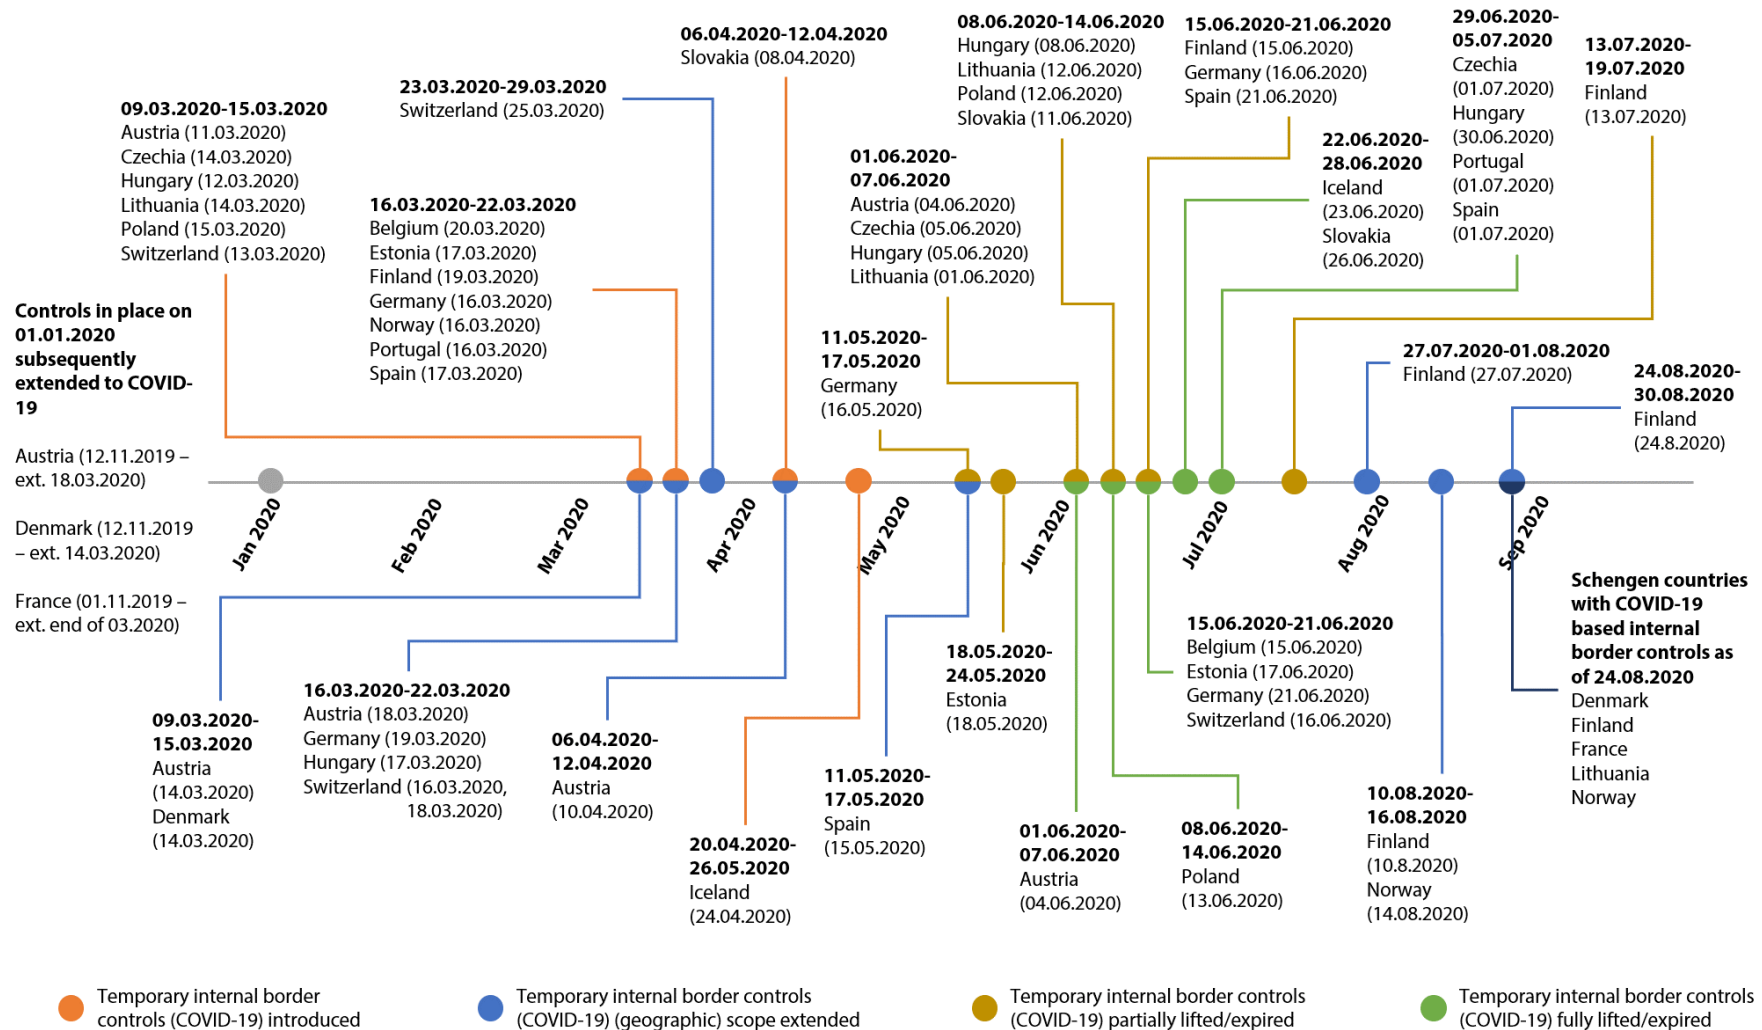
Controls in place on 01.01.2020 subsequently extended to COVID-19

Austria (12.11.2019 – ext. 18.03.2020)

Denmark (12.11.2019 – ext. 14.03.2020)

France (01.11.2019 – ext. end of 03.2020)

09.03.2020-15.03.2020
Austria (11.03.2020)
Czechia (14.03.2020)
Hungary (12.03.2020)
Lithuania (14.03.2020)
Poland (15.03.2020)
Switzerland (13.03.2020)

16.03.2020-22.03.2020
Belgium (20.03.2020)
Estonia (17.03.2020)
Finland (19.03.2020)
Germany (16.03.2020)
Norway (16.03.2020)
Portugal (16.03.2020)
Spain (17.03.2020)

23.03.2020-29.03.2020
Switzerland (25.03.2020)

06.04.2020-12.04.2020
Slovakia (08.04.2020)

11.05.2020-17.05.2020
Germany (16.05.2020)

01.06.2020-07.06.2020
Austria (04.06.2020)
Czechia (05.06.2020)
Hungary (05.06.2020)
Lithuania (01.06.2020)

08.06.2020-14.06.2020
Hungary (08.06.2020)
Lithuania (12.06.2020)
Poland (12.06.2020)
Slovakia (11.06.2020)

15.06.2020-21.06.2020
Finland (15.06.2020)
Germany (16.06.2020)
Spain (21.06.2020)

22.06.2020-28.06.2020
Iceland (23.06.2020)
Slovakia (26.06.2020)

29.06.2020-05.07.2020
Czechia (01.07.2020)
Hungary (30.06.2020)
Portugal (01.07.2020)
Spain (01.07.2020)

13.07.2020-19.07.2020
Finland (13.07.2020)

27.07.2020-01.08.2020
Finland (27.07.2020)

24.08.2020-30.08.2020
Finland (24.8.2020)

Jan 2020 Feb 2020 Mar 2020 Apr 2020 May 2020 Jun 2020 Jul 2020 Aug 2020 Sep 2020

09.03.2020-15.03.2020
Austria (14.03.2020)
Denmark (14.03.2020)

16.03.2020-22.03.2020
Austria (18.03.2020)
Germany (19.03.2020)
Hungary (17.03.2020)
Switzerland (16.03.2020, 18.03.2020)

06.04.2020-12.04.2020
Austria (10.04.2020)

20.04.2020-26.05.2020
Iceland (24.04.2020)

11.05.2020-17.05.2020
Spain (15.05.2020)

18.05.2020-24.05.2020
Estonia (18.05.2020)

01.06.2020-07.06.2020
Austria (04.06.2020)

08.06.2020-14.06.2020
Poland (13.06.2020)

15.06.2020-21.06.2020
Belgium (15.06.2020)
Estonia (17.06.2020)
Germany (21.06.2020)
Switzerland (16.06.2020)

10.08.2020-16.08.2020
Finland (10.8.2020)
Norway (14.08.2020)

Schengen countries with COVID-19 based internal border controls as of 24.08.2020
Denmark
Finland
France
Lithuania
Norway

Temporary internal border controls (COVID-19) introduced
Temporary internal border controls (COVID-19) (geographic) scope extended
Temporary internal border controls (COVID-19) partially lifted/expired
Temporary internal border controls (COVID-19) fully lifted/expired